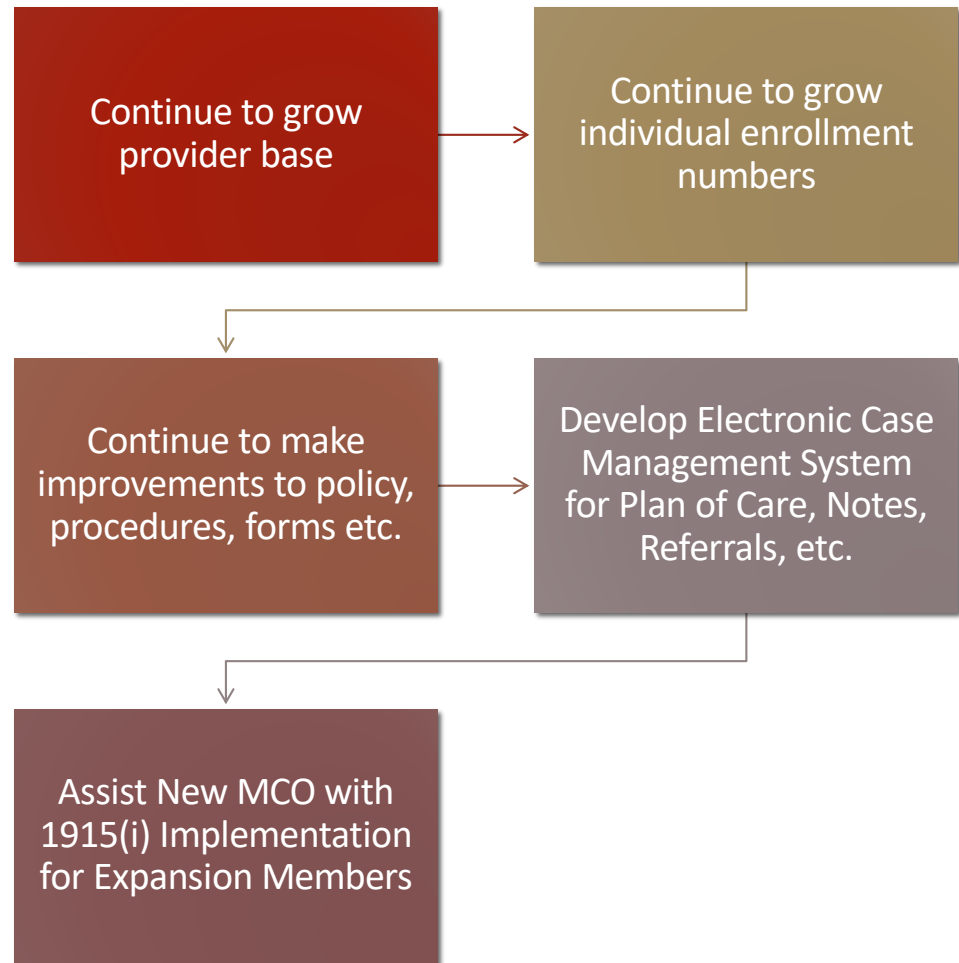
Continue to grow provider base

Continue to grow individual enrollment numbers

Continue to make improvements to policy, procedures, forms etc.

Develop Electronic Case Management System for Plan of Care, Notes, Referrals, etc.

Assist New MCO with 1915(i) Implementation for Expansion Members